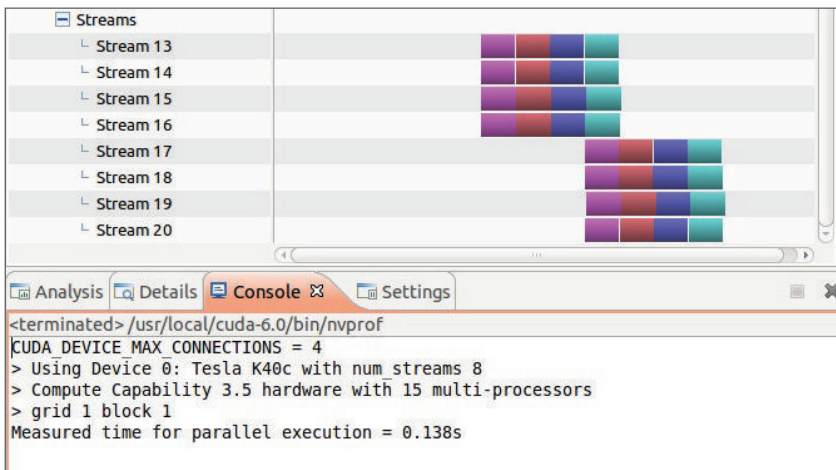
Streams
Stream 13
Stream 14
Stream 15
Stream 16
Stream 17
Stream 18
Stream 19
Stream 20

Analysis Details Console ⊠ Settings

<terminated>/usr/local/cuda-6.0/bin/nvprof
CUDA_DEVICE_MAX_CONNECTIONS = 4
> Using Device 0: Tesla K40c with num_streams 8
> Compute Capability 3.5 hardware with 15 multi-processors
> grid 1 block 1
Measured time for parallel execution = 0.138s